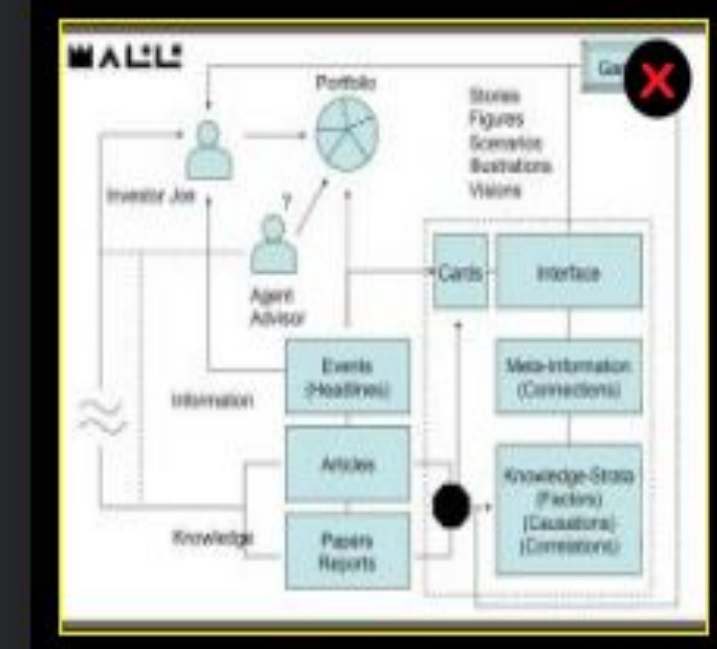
WALL·E

Ga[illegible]

Portfolio

Stories
Figures
Scenarios
Illustrations
Visions

Investor Joe

?

Agent
Advisor

Cards

Interface

Events
(Headlines)

Meta-Information
(Connections)

Information

Articles

Knowledge-Strata
(Factors)
(Causations)
(Correlations)

Knowledge

Papers
Reports